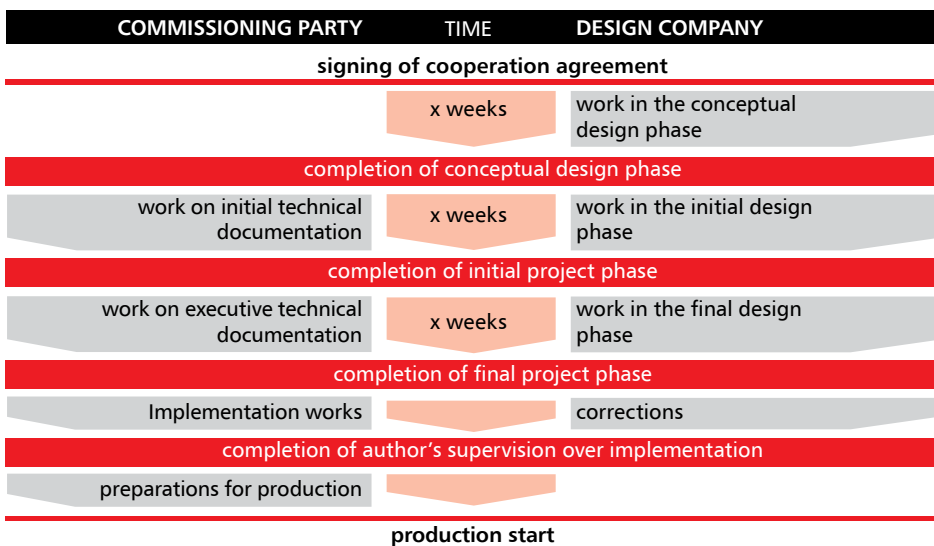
| COMMISSIONING PARTY | TIME | DESIGN COMPANY |
|---|---|---|
| signing of cooperation agreement | | |
| | x weeks | work in the conceptual design phase |
| completion of conceptual design phase | | |
| work on initial technical documentation | x weeks | work in the initial design phase |
| completion of initial project phase | | |
| work on executive technical documentation | x weeks | work in the final design phase |
| completion of final project phase | | |
| Implementation works | | corrections |
| completion of author's supervision over implementation | | |
| preparations for production | | |
| production start | | |